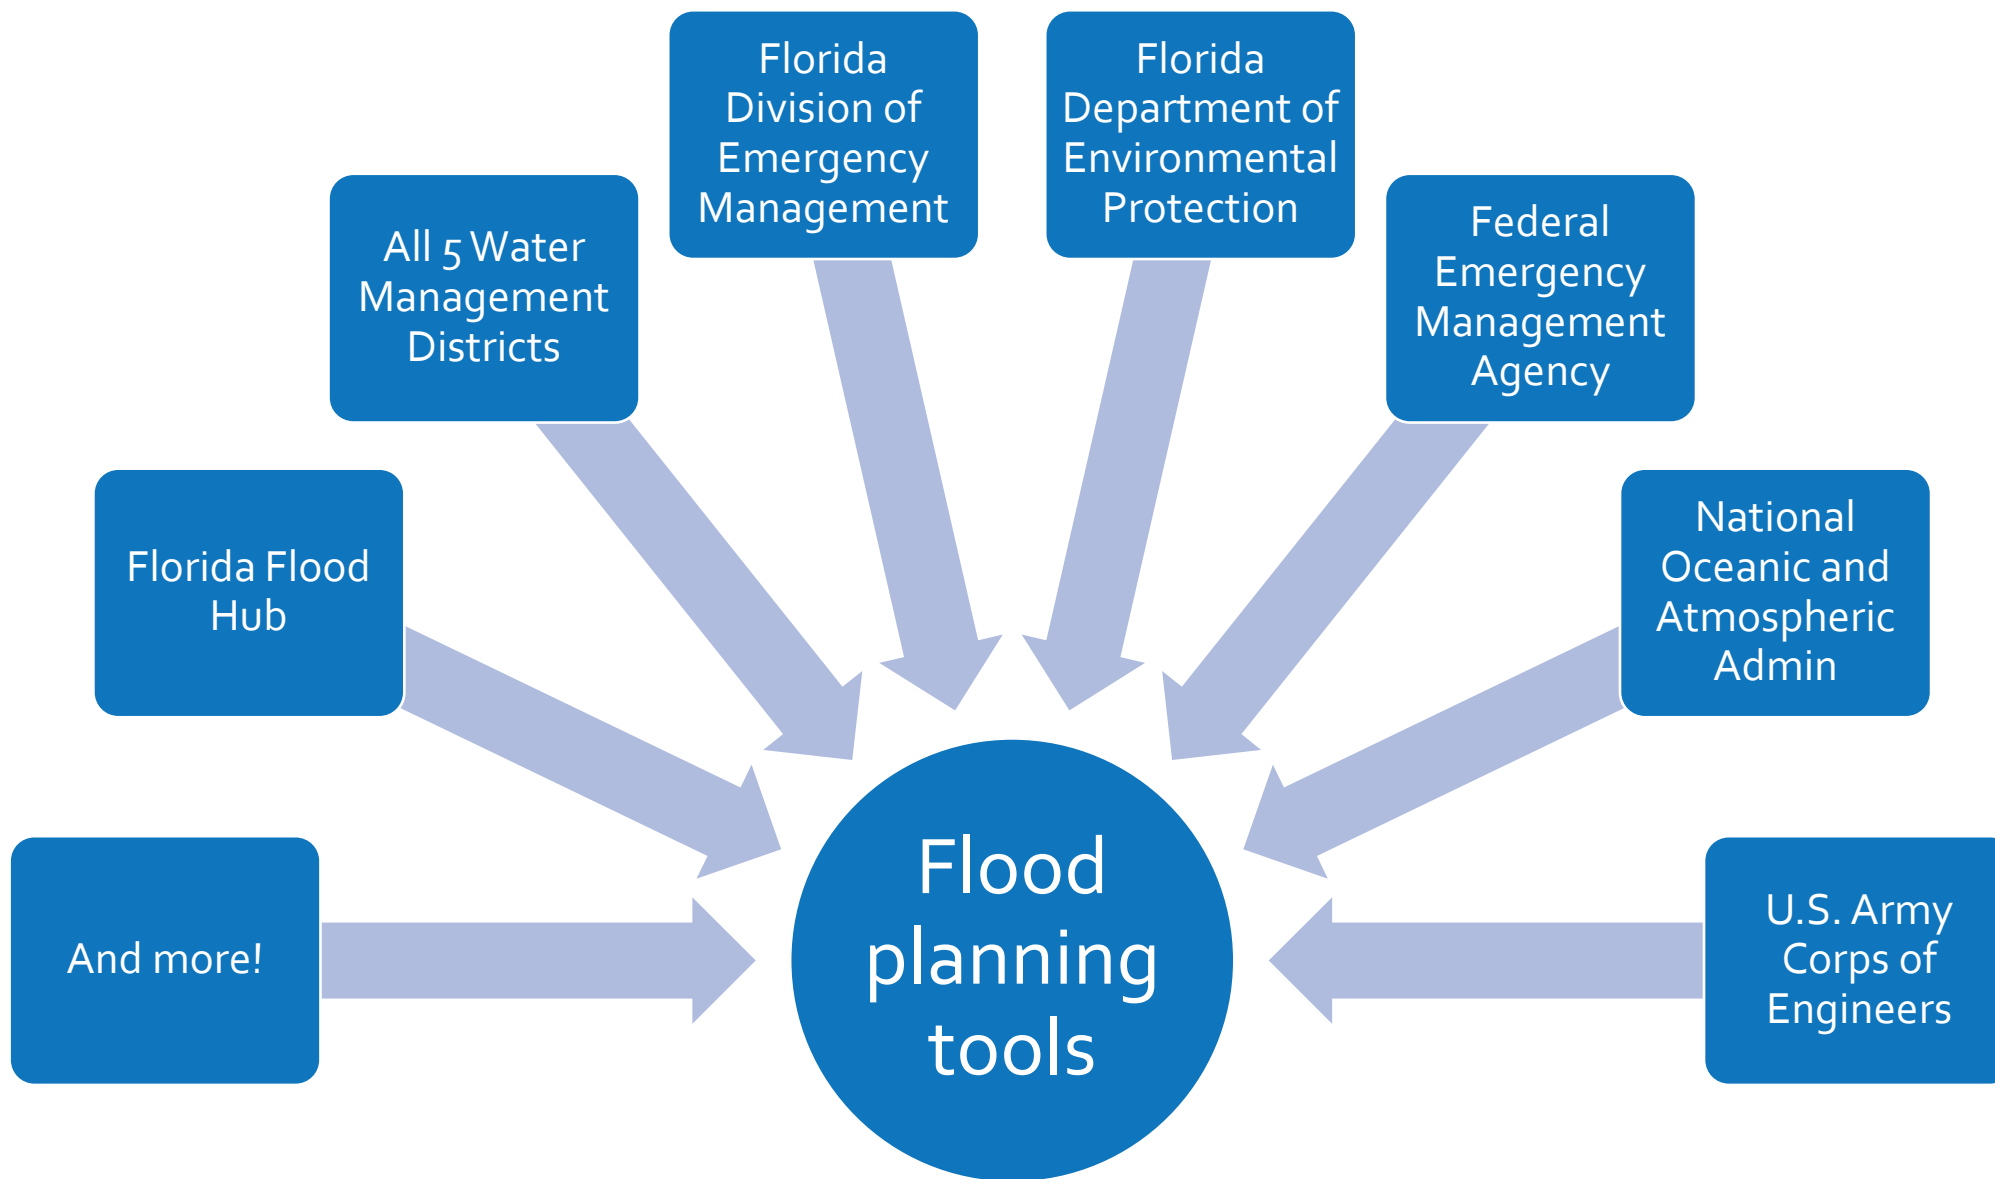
And more!

Florida Flood Hub

All 5 Water Management Districts

Florida Division of Emergency Management

Florida Department of Environmental Protection

Federal Emergency Management Agency

National Oceanic and Atmospheric Admin

U.S. Army Corps of Engineers

Flood planning tools